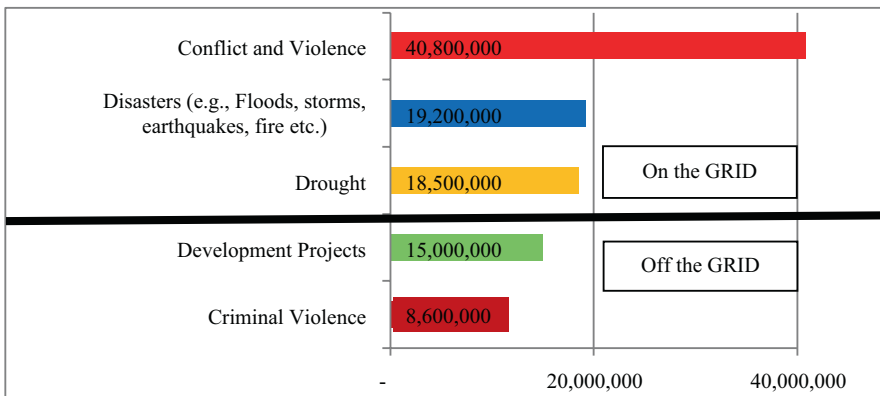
Conflict and Violence 40,800,000

Disasters (e.g., Floods, storms, earthquakes, fire etc.) 19,200,000

Drought 18,500,000

On the GRID

Development Projects 15,000,000

Off the GRID

Criminal Violence 8,600,000

- 20,000,000 40,000,000